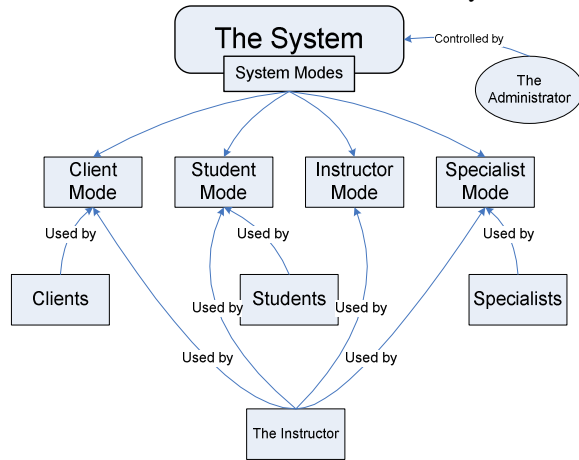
The System
System Modes
Controlled by
The Administrator
Client Mode
Student Mode
Instructor Mode
Specialist Mode
Used by
Used by
Used by
Clients
Students
Specialists
Used by
Used by
Used by
Used by
The Instructor